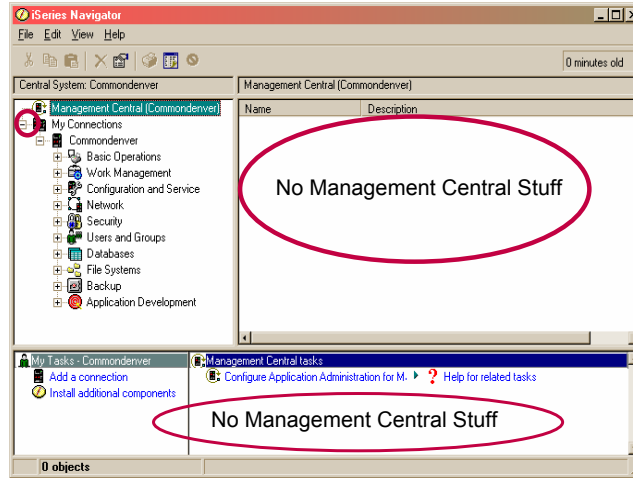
iSeries Navigator

File Edit View Help

0 minutes old

Central System: Commondenver

Management Central (Commondenver)

Management Central (Commondenver)
My Connections
Commondenver
Basic Operations
Work Management
Configuration and Service
Network
Security
Users and Groups
Databases
File Systems
Backup
Application Development

| Name | Description |
|---|---|

No Management Central Stuff

My Tasks - Commondenver
Add a connection
Install additional components

Management Central tasks
Configure Application Administration for M
Help for related tasks

No Management Central Stuff

0 objects